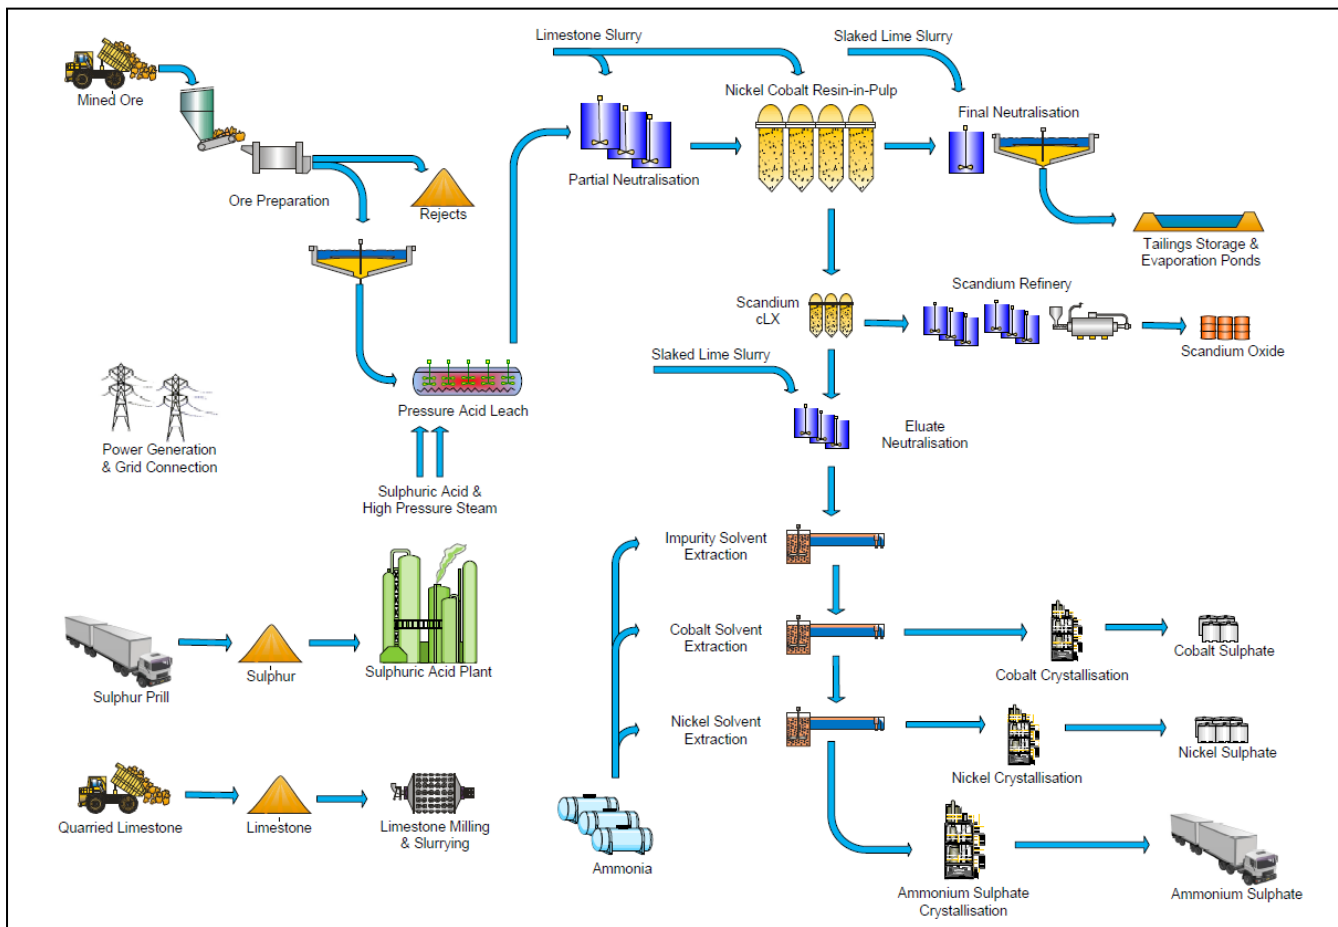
Mined Ore

Ore Preparation

Rejects

Limestone Slurry

Slaked Lime Slurry

Nickel Cobalt Resin-in-Pulp

Final Neutralisation

Partial Neutralisation

Tailings Storage & Evaporation Ponds

Scandium Refinery

Scandium cLX

Scandium Oxide

Slaked Lime Slurry

Pressure Acid Leach

Power Generation & Grid Connection

Eluate Neutralisation

Sulphuric Acid & High Pressure Steam

Impurity Solvent Extraction

Cobalt Solvent Extraction

Cobalt Crystallisation

Cobalt Sulphate

Sulphur Prill

Sulphur

Sulphuric Acid Plant

Nickel Solvent Extraction

Nickel Crystallisation

Nickel Sulphate

Quarried Limestone

Limestone

Limestone Milling & Slurrying

Ammonia

Ammonium Sulphate Crystallisation

Ammonium Sulphate